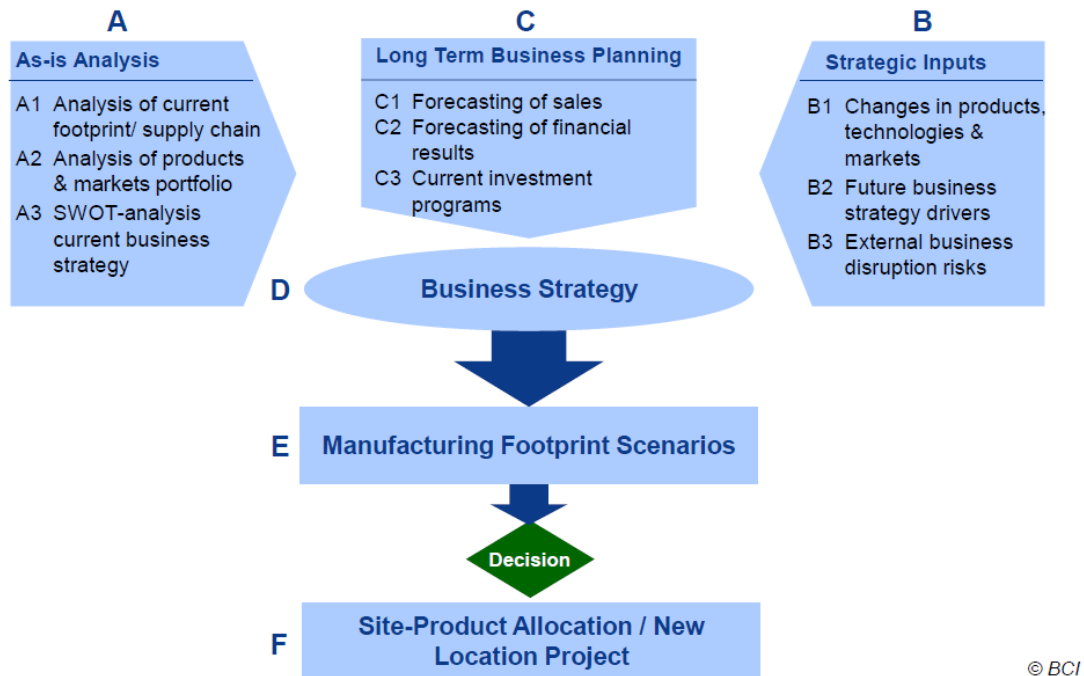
A

As-is Analysis

A1 Analysis of current footprint/ supply chain
A2 Analysis of products & markets portfolio
A3 SWOT-analysis current business strategy

C

Long Term Business Planning

C1 Forecasting of sales
C2 Forecasting of financial results
C3 Current investment programs

B

Strategic Inputs

B1 Changes in products, technologies & markets
B2 Future business strategy drivers
B3 External business disruption risks

D Business Strategy

E Manufacturing Footprint Scenarios

Decision

F Site-Product Allocation / New Location Project

© BCI